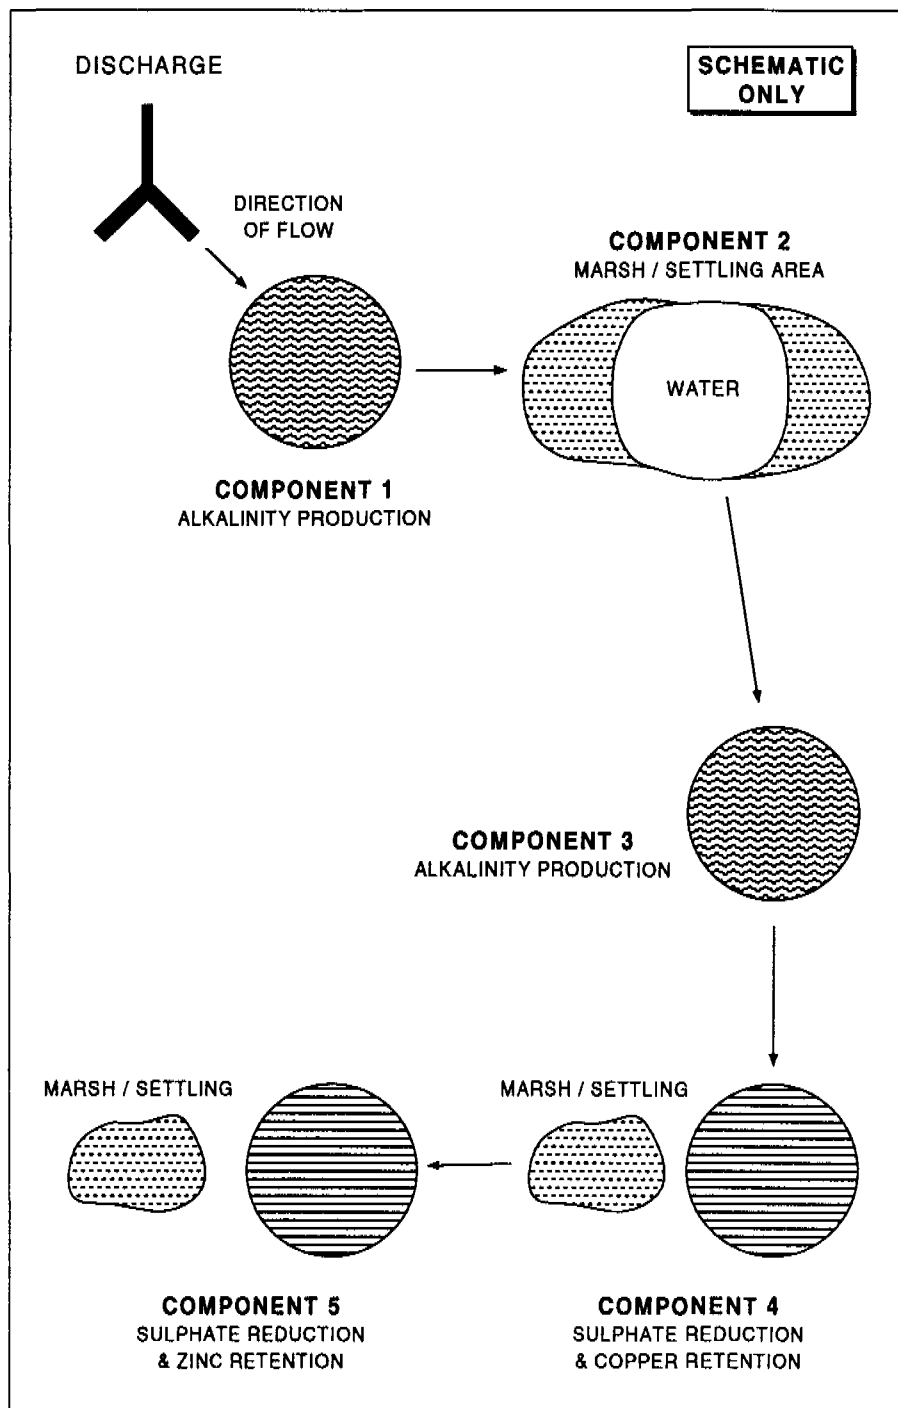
DISCHARGE

SCHEMATIC ONLY

DIRECTION OF FLOW

COMPONENT 2
MARSH / SETTLING AREA

WATER

COMPONENT 1
ALKALINITY PRODUCTION

COMPONENT 3
ALKALINITY PRODUCTION

MARSH / SETTLING

MARSH / SETTLING

COMPONENT 5
SULPHATE REDUCTION & ZINC RETENTION

COMPONENT 4
SULPHATE REDUCTION & COPPER RETENTION